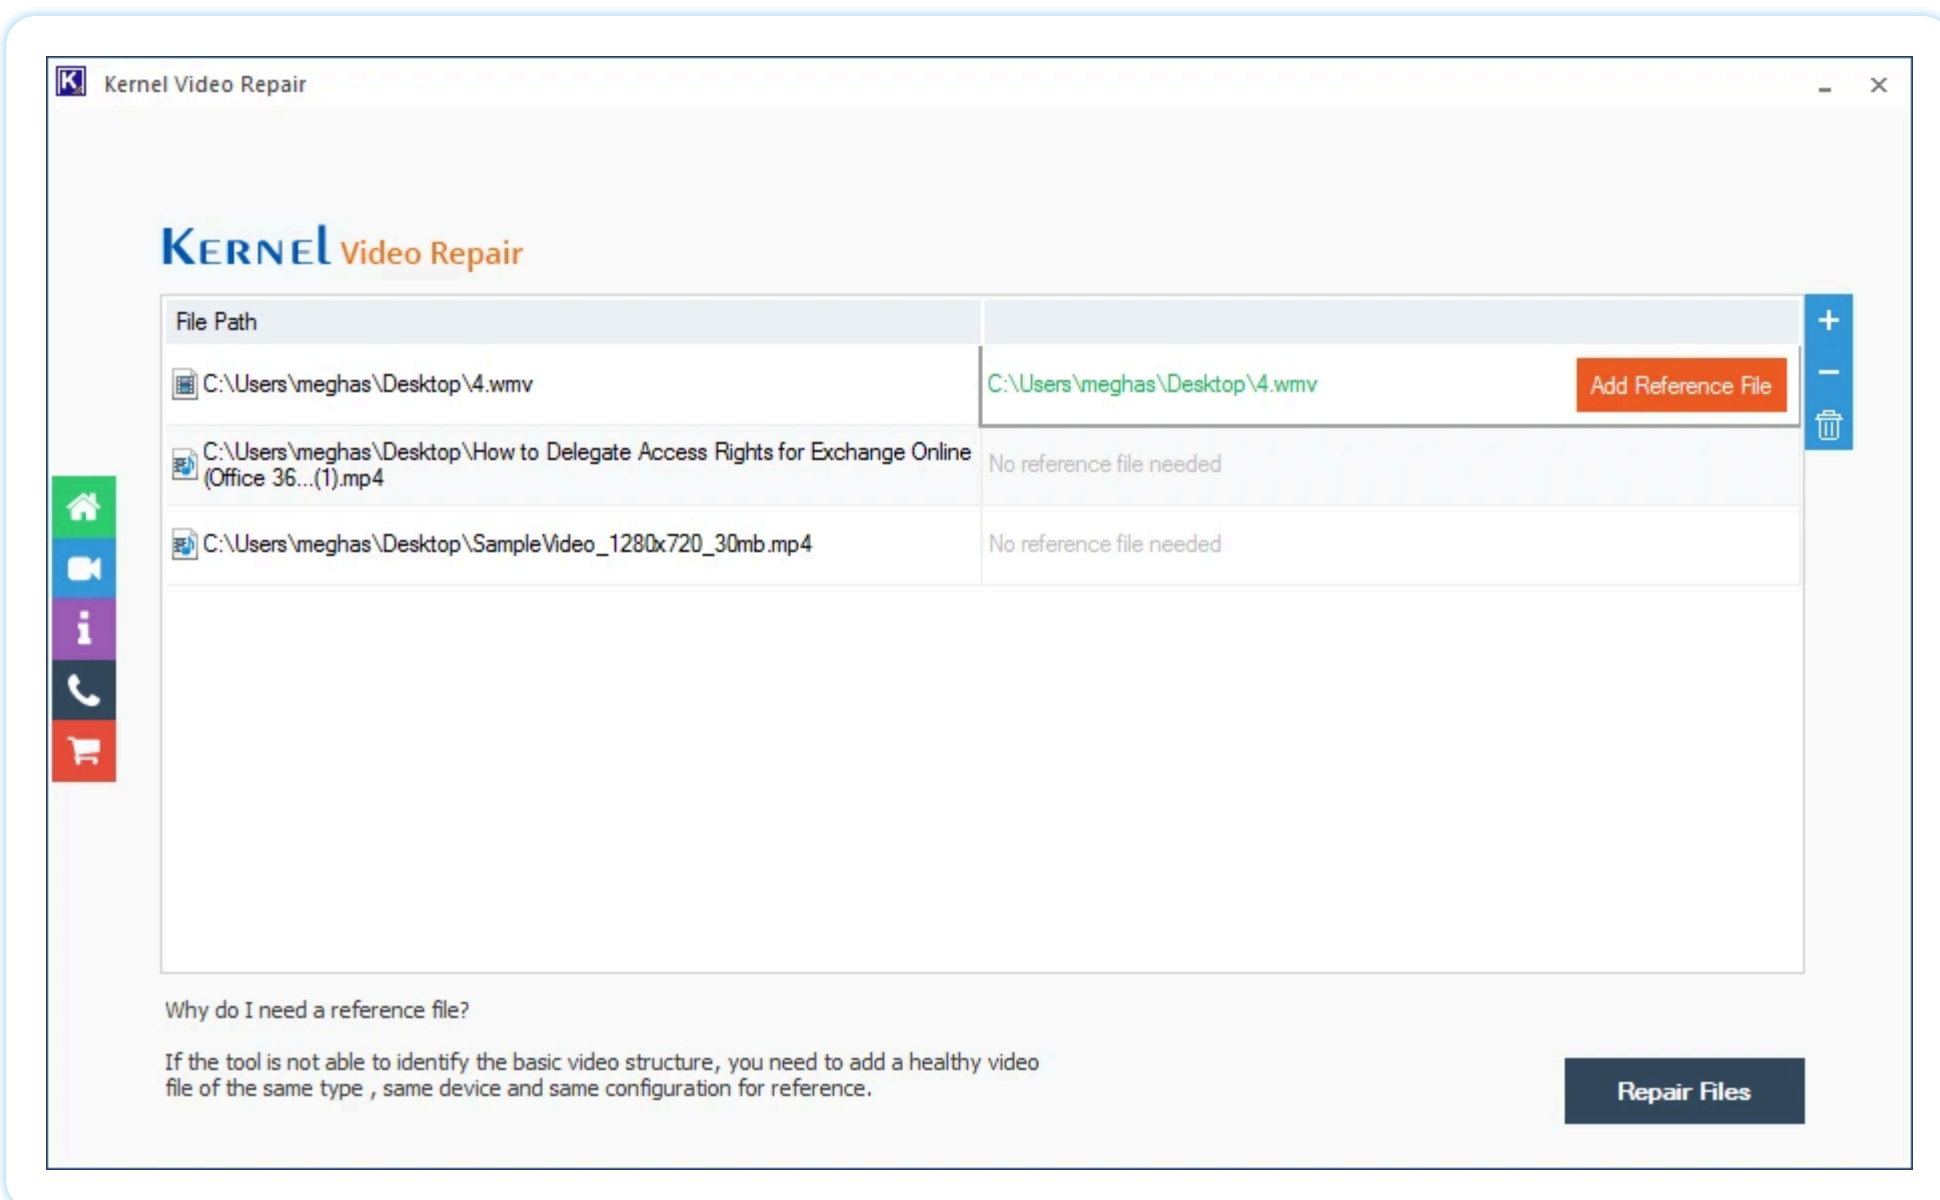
Kernel Video Repair

Kernel Video Repair

| File Path | |
|---|---|
| C:\Users\meghas\Desktop\4.wmv | C:\Users\meghas\Desktop\4.wmv Add Reference File |
| C:\Users\meghas\Desktop\How to Delegate Access Rights for Exchange Online (Office 36...(1).mp4 | No reference file needed |
| C:\Users\meghas\Desktop\SampleVideo_1280x720_30mb.mp4 | No reference file needed |

Why do I need a reference file?

If the tool is not able to identify the basic video structure, you need to add a healthy video file of the same type , same device and same configuration for reference.

Repair Files